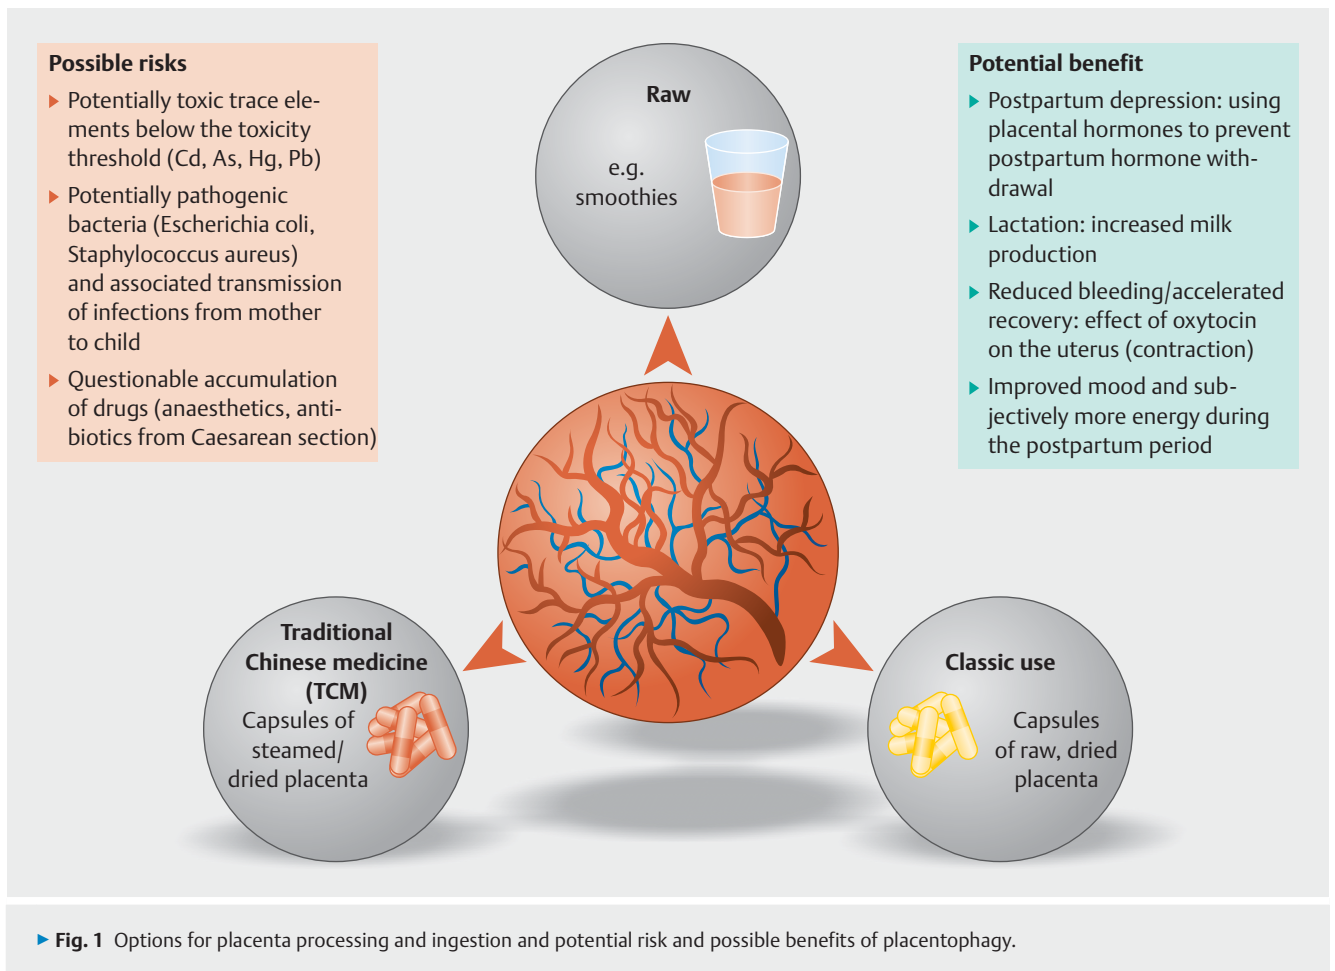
Possible risks

Potentially toxic trace elements below the toxicity threshold (Cd, As, Hg, Pb)

Potentially pathogenic bacteria (Escherichia coli, Staphylococcus aureus) and associated transmission of infections from mother to child

Questionable accumulation of drugs (anaesthetics, antibiotics from Caesarean section)

Raw

e.g. smoothies

Potential benefit

Postpartum depression: using placental hormones to prevent postpartum hormone withdrawal

Lactation: increased milk production

Reduced bleeding/accelerated recovery: effect of oxytocin on the uterus (contraction)

Improved mood and subjectively more energy during the postpartum period

Traditional Chinese medicine (TCM)
Capsules of steamed/ dried placenta

Classic use

Capsules of raw, dried placenta

Fig. 1 Options for placenta processing and ingestion and potential risk and possible benefits of placentophagy.